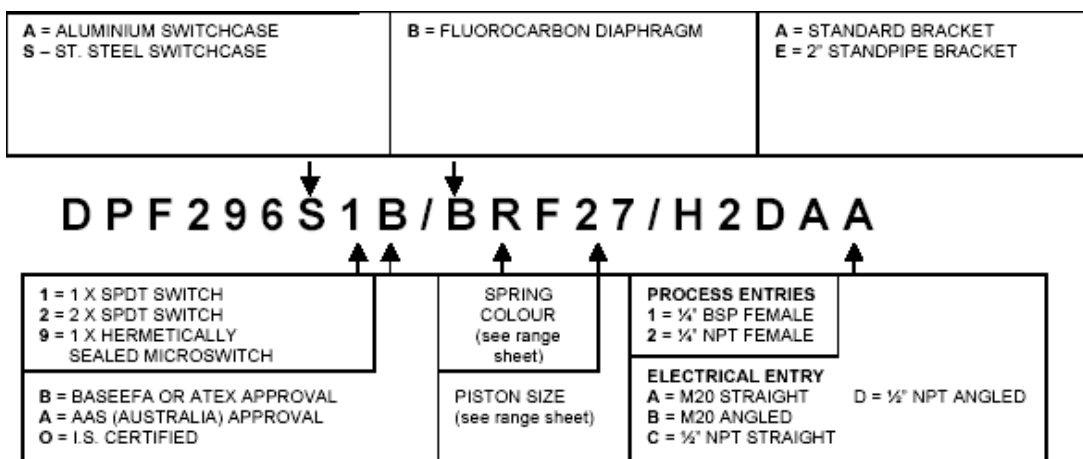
A = ALUMINIUM SWITCHCASE
S – ST. STEEL SWITCHCASE

B = FLUOROCARBON DIAPHRAGM

A = STANDARD BRACKET
E = 2" STANDPIPE BRACKET

DPF296S1B/BRF27/H2DAA

1 = 1 X SPDT SWITCH
2 = 2 X SPDT SWITCH
9 = 1 X HERMETICALLY SEALED MICROSWITCH

SPRING COLOUR (see range sheet)

PROCESS ENTRIES
1 = ¼" BSP FEMALE
2 = ¼" NPT FEMALE

B = BASEEFA OR ATEX APPROVAL
A = AAS (AUSTRALIA) APPROVAL
O = I.S. CERTIFIED

PISTON SIZE (see range sheet)

ELECTRICAL ENTRY
A = M20 STRAIGHT
B = M20 ANGLED
C = ½" NPT STRAIGHT
D = ½" NPT ANGLED